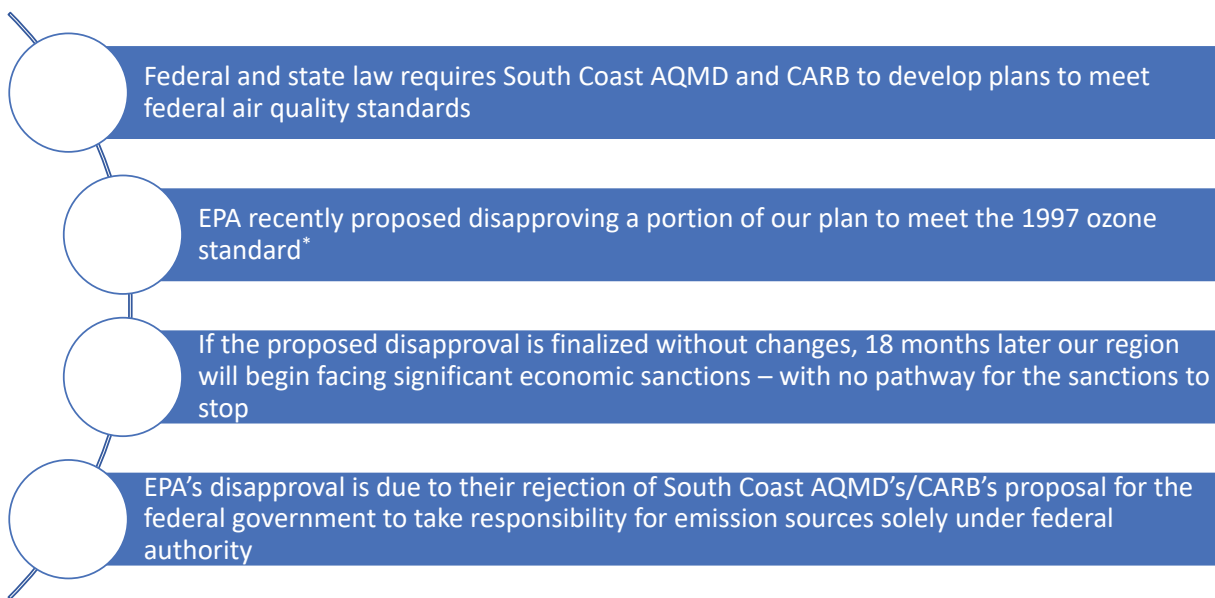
Federal and state law requires South Coast AQMD and CARB to develop plans to meet federal air quality standards

EPA recently proposed disapproving a portion of our plan to meet the 1997 ozone standard*

If the proposed disapproval is finalized without changes, 18 months later our region will begin facing significant economic sanctions – with no pathway for the sanctions to stop

EPA's disapproval is due to their rejection of South Coast AQMD's/CARB's proposal for the federal government to take responsibility for emission sources solely under federal authority